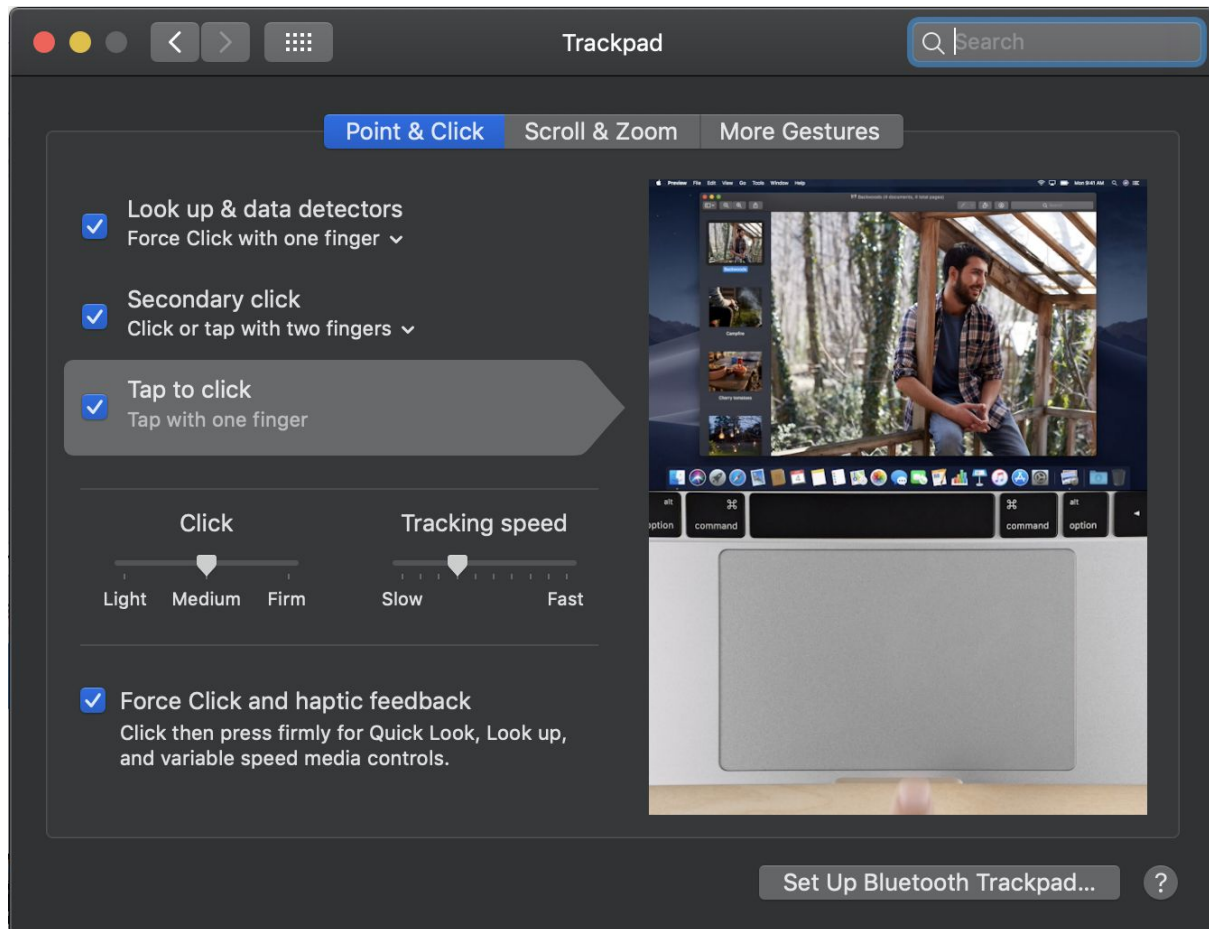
Trackpad

Search

Point & Click | Scroll & Zoom | More Gestures

Look up & data detectors
Force Click with one finger

Secondary click
Click or tap with two fingers

Tap to click
Tap with one finger

Click
Light Medium Firm

Tracking speed
Slow Fast

Force Click and haptic feedback
Click then press firmly for Quick Look, Look up, and variable speed media controls.

Preview File Edit View Go Tools Window Help

Mon 9:41 AM

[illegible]

alt
option

⌘
command

⌘
command

alt
option

Set Up Bluetooth Trackpad...

?